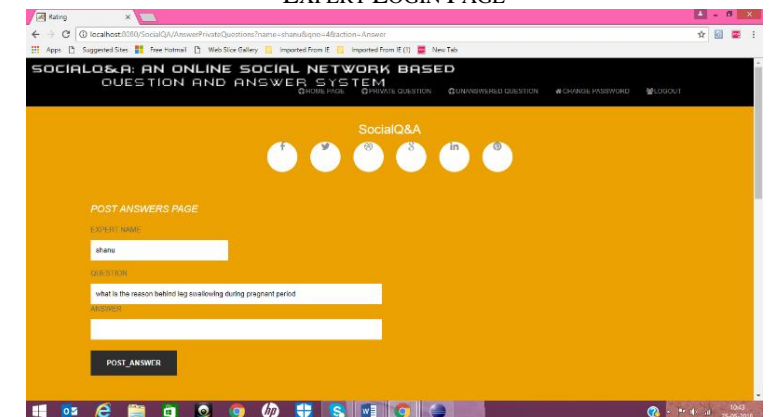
EXPERT LOGIN PAGE

Rating

localhost:8080/SocialQA/AnswerPrivateQuestions?name=shanu&qno=4&action=Answer

Apps Suggested Sites Free Hotmail Web Slice Gallery Imported From IE Imported From IE (1) New Tab

SOCIALQ&A: AN ONLINE SOCIAL NETWORK BASED QUESTION AND ANSWER SYSTEM

HOME PAGE PRIVATE QUESTION UNANSWERED QUESTION CHANGE PASSWORD LOGOUT

SocialQ&A

f in

POST ANSWERS PAGE

EXPERT NAME

shanu

QUESTION

what is the reason behind leg swallowing during pragnant period

ANSWER

POST_ANSWER

10:43